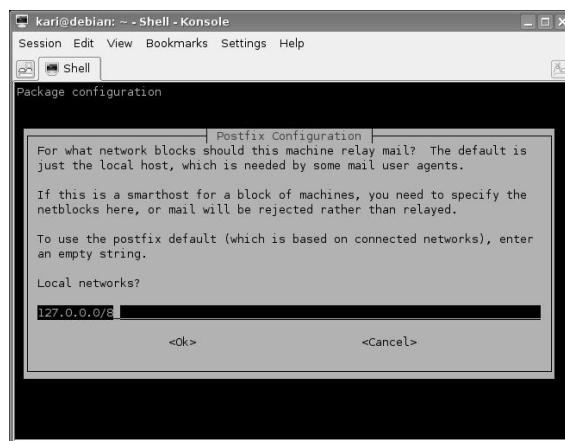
kari@debian: ~ - Shell - Konsole

Session Edit View Bookmarks Settings Help

Shell

Package configuration

Postfix Configuration

For what network blocks should this machine relay mail? The default is just the local host, which is needed by some mail user agents.

If this is a smarthost for a block of machines, you need to specify the netblocks here, or mail will be rejected rather than relayed.

To use the postfix default (which is based on connected networks), enter an empty string.

Local networks?

127.0.0.0/8

<Ok>

<Cancel>